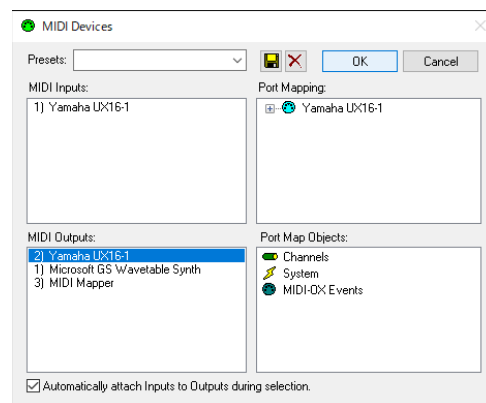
MIDI Devices

Presets:

OK

Cancel

MIDI Inputs:

1) Yamaha UX16-1

Port Mapping:

Yamaha UX16-1

MIDI Outputs:

2) Yamaha UX16-1
1) Microsoft GS Wavetable Synth
3) MIDI Mapper

Port Map Objects:

Channels
System
MIDI-OX Events

Automatically attach Inputs to Outputs during selection.